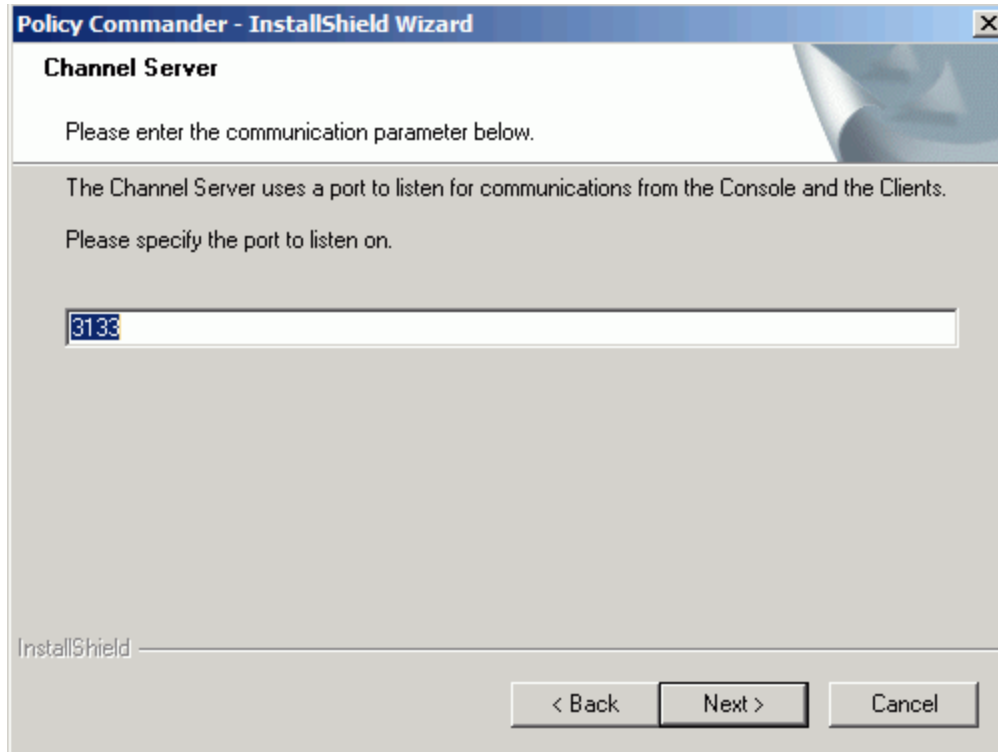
Policy Commander - InstallShield Wizard

Channel Server

Please enter the communication parameter below.

The Channel Server uses a port to listen for communications from the Console and the Clients.

Please specify the port to listen on.

3133

InstallShield

< Back

Next >

Cancel